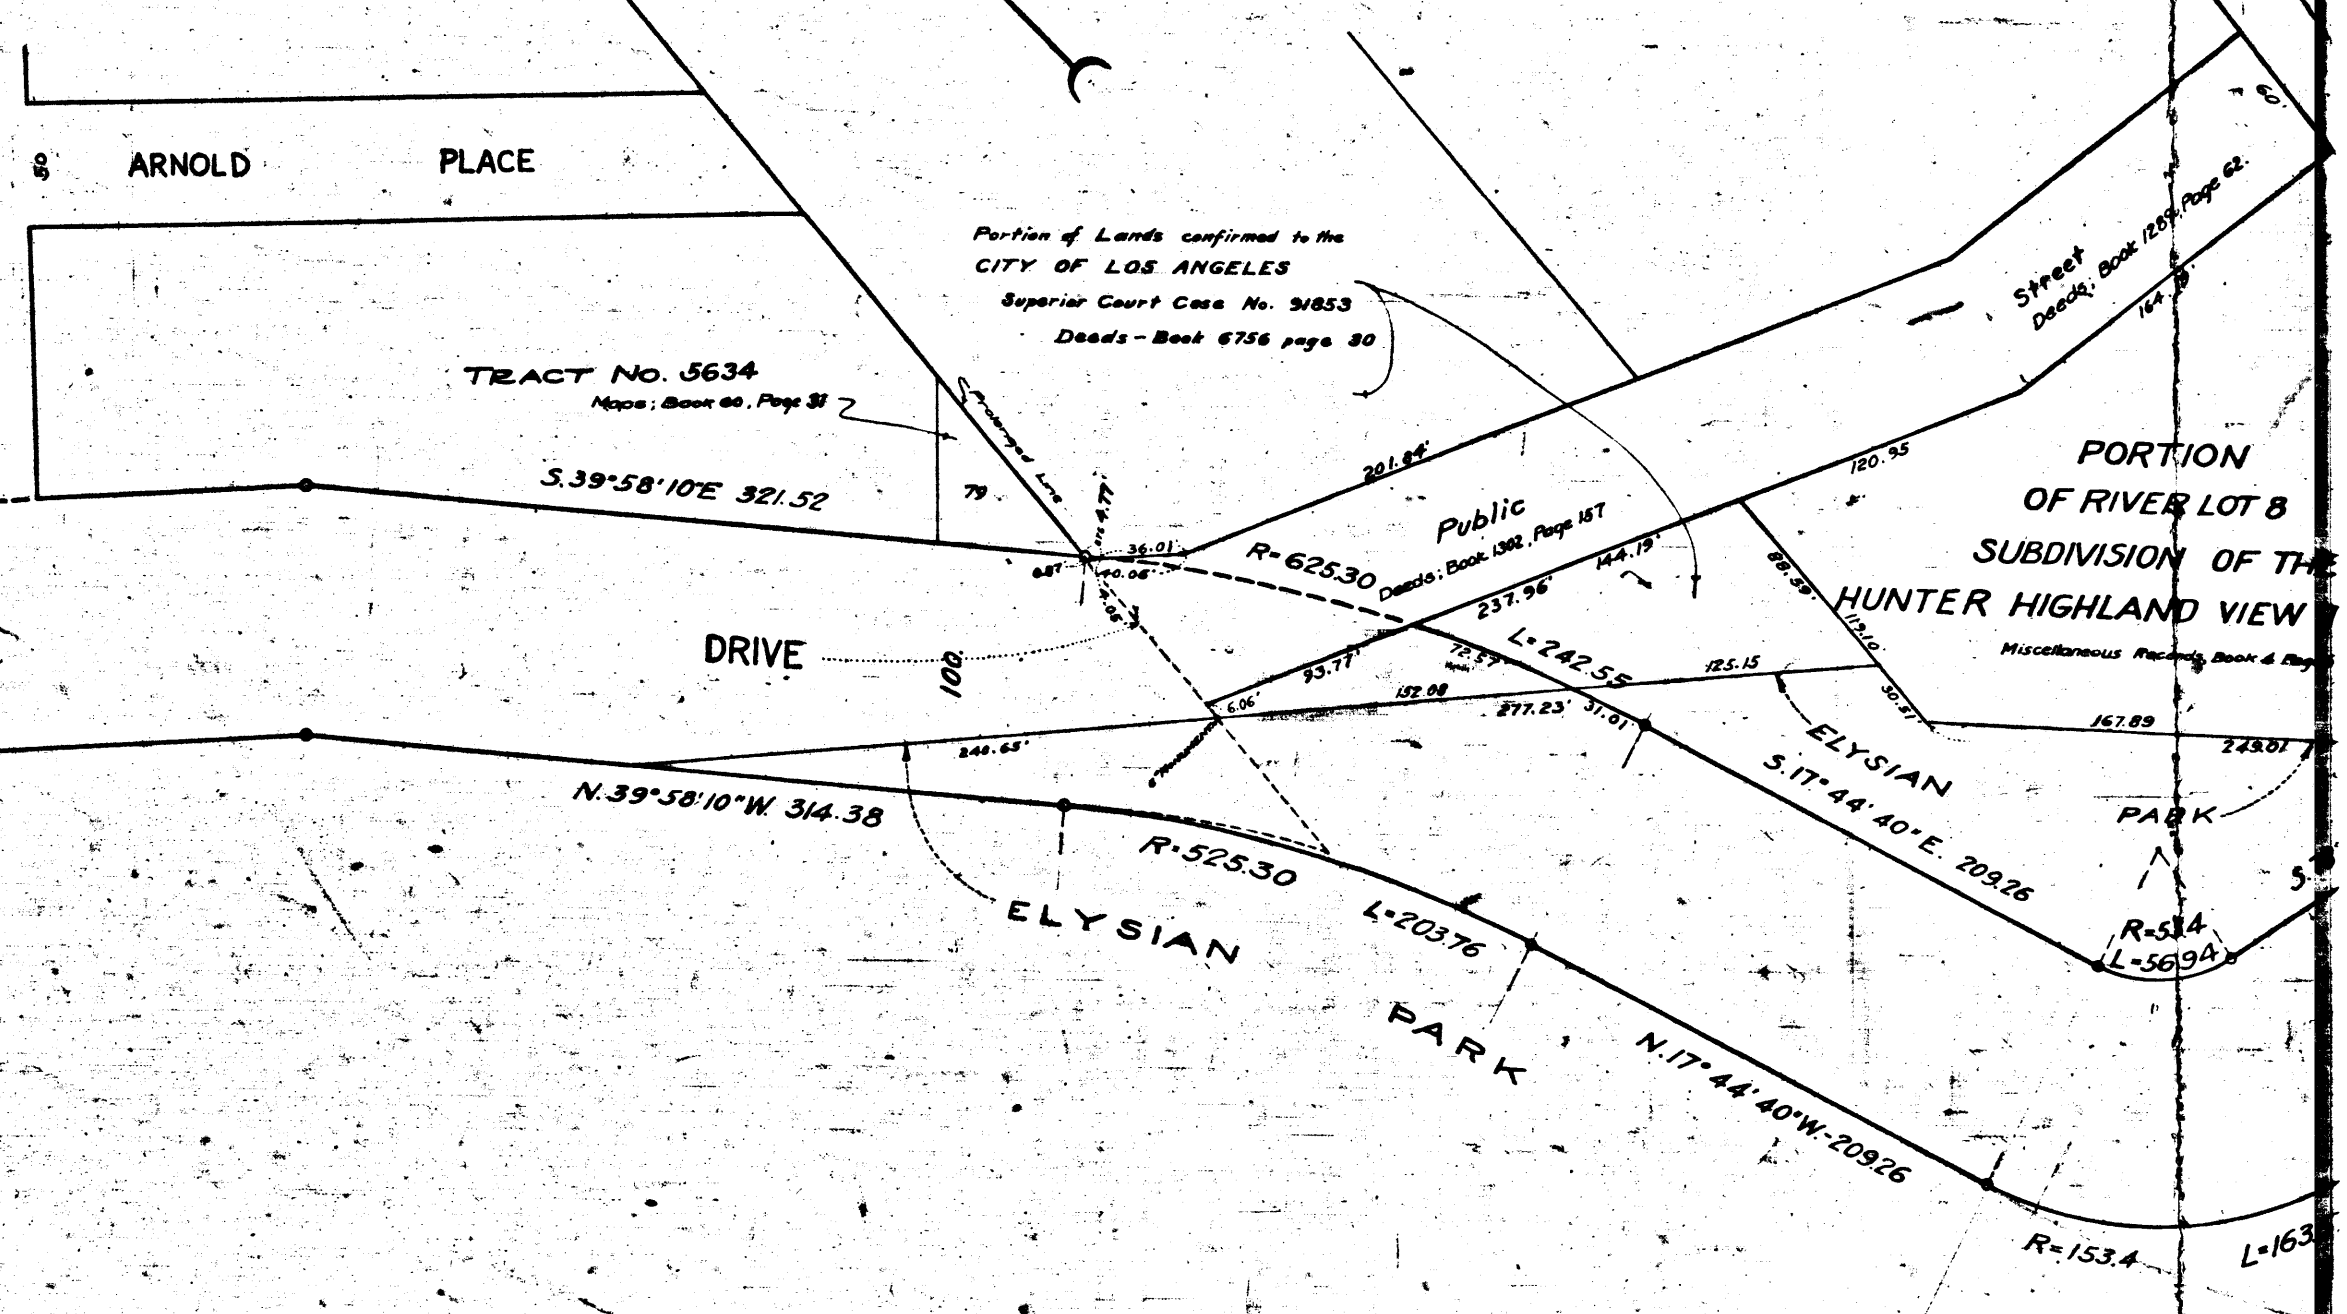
60.

ARNOLD PLACE

Portion of Lands confirmed to the CITY OF LOS ANGELES Superior Court Case No. 31853 Deeds - Book 6756 page 30

TRACT No. 5634
Maps; Book 60, Page 31

Prolonged Line

S.39°58'10"E 321.52

79

4.77

36.01'

40.06'

6.87

4.05

201.84'

Street
Deeds; Book 1289, Page 62

164.

60.

120.95

Public
Deeds; Book 1302, Page 157

R=625.30

144.19'

237.96'

PORTION OF RIVER LOT 8 SUBDIVISION OF THE HUNTER HIGHLAND VIEW
Miscellaneous Records Book 4 Page

88.59'

113.10

30.51

DRIVE

100.

93.77'

72.57

L=242.55

125.15

6.06'

152.08

277.23'

31.01

167.89

249.01

248.65'

ELYSIAN

S.17°44'40"E. 209.26

PARK

N.39°58'10"W. 314.38

R=525.30

L=203.76

ELYSIAN

PARK

N.17°44'40"W.-209.26

R=53.4
L=56.94

R=153.4

L=163